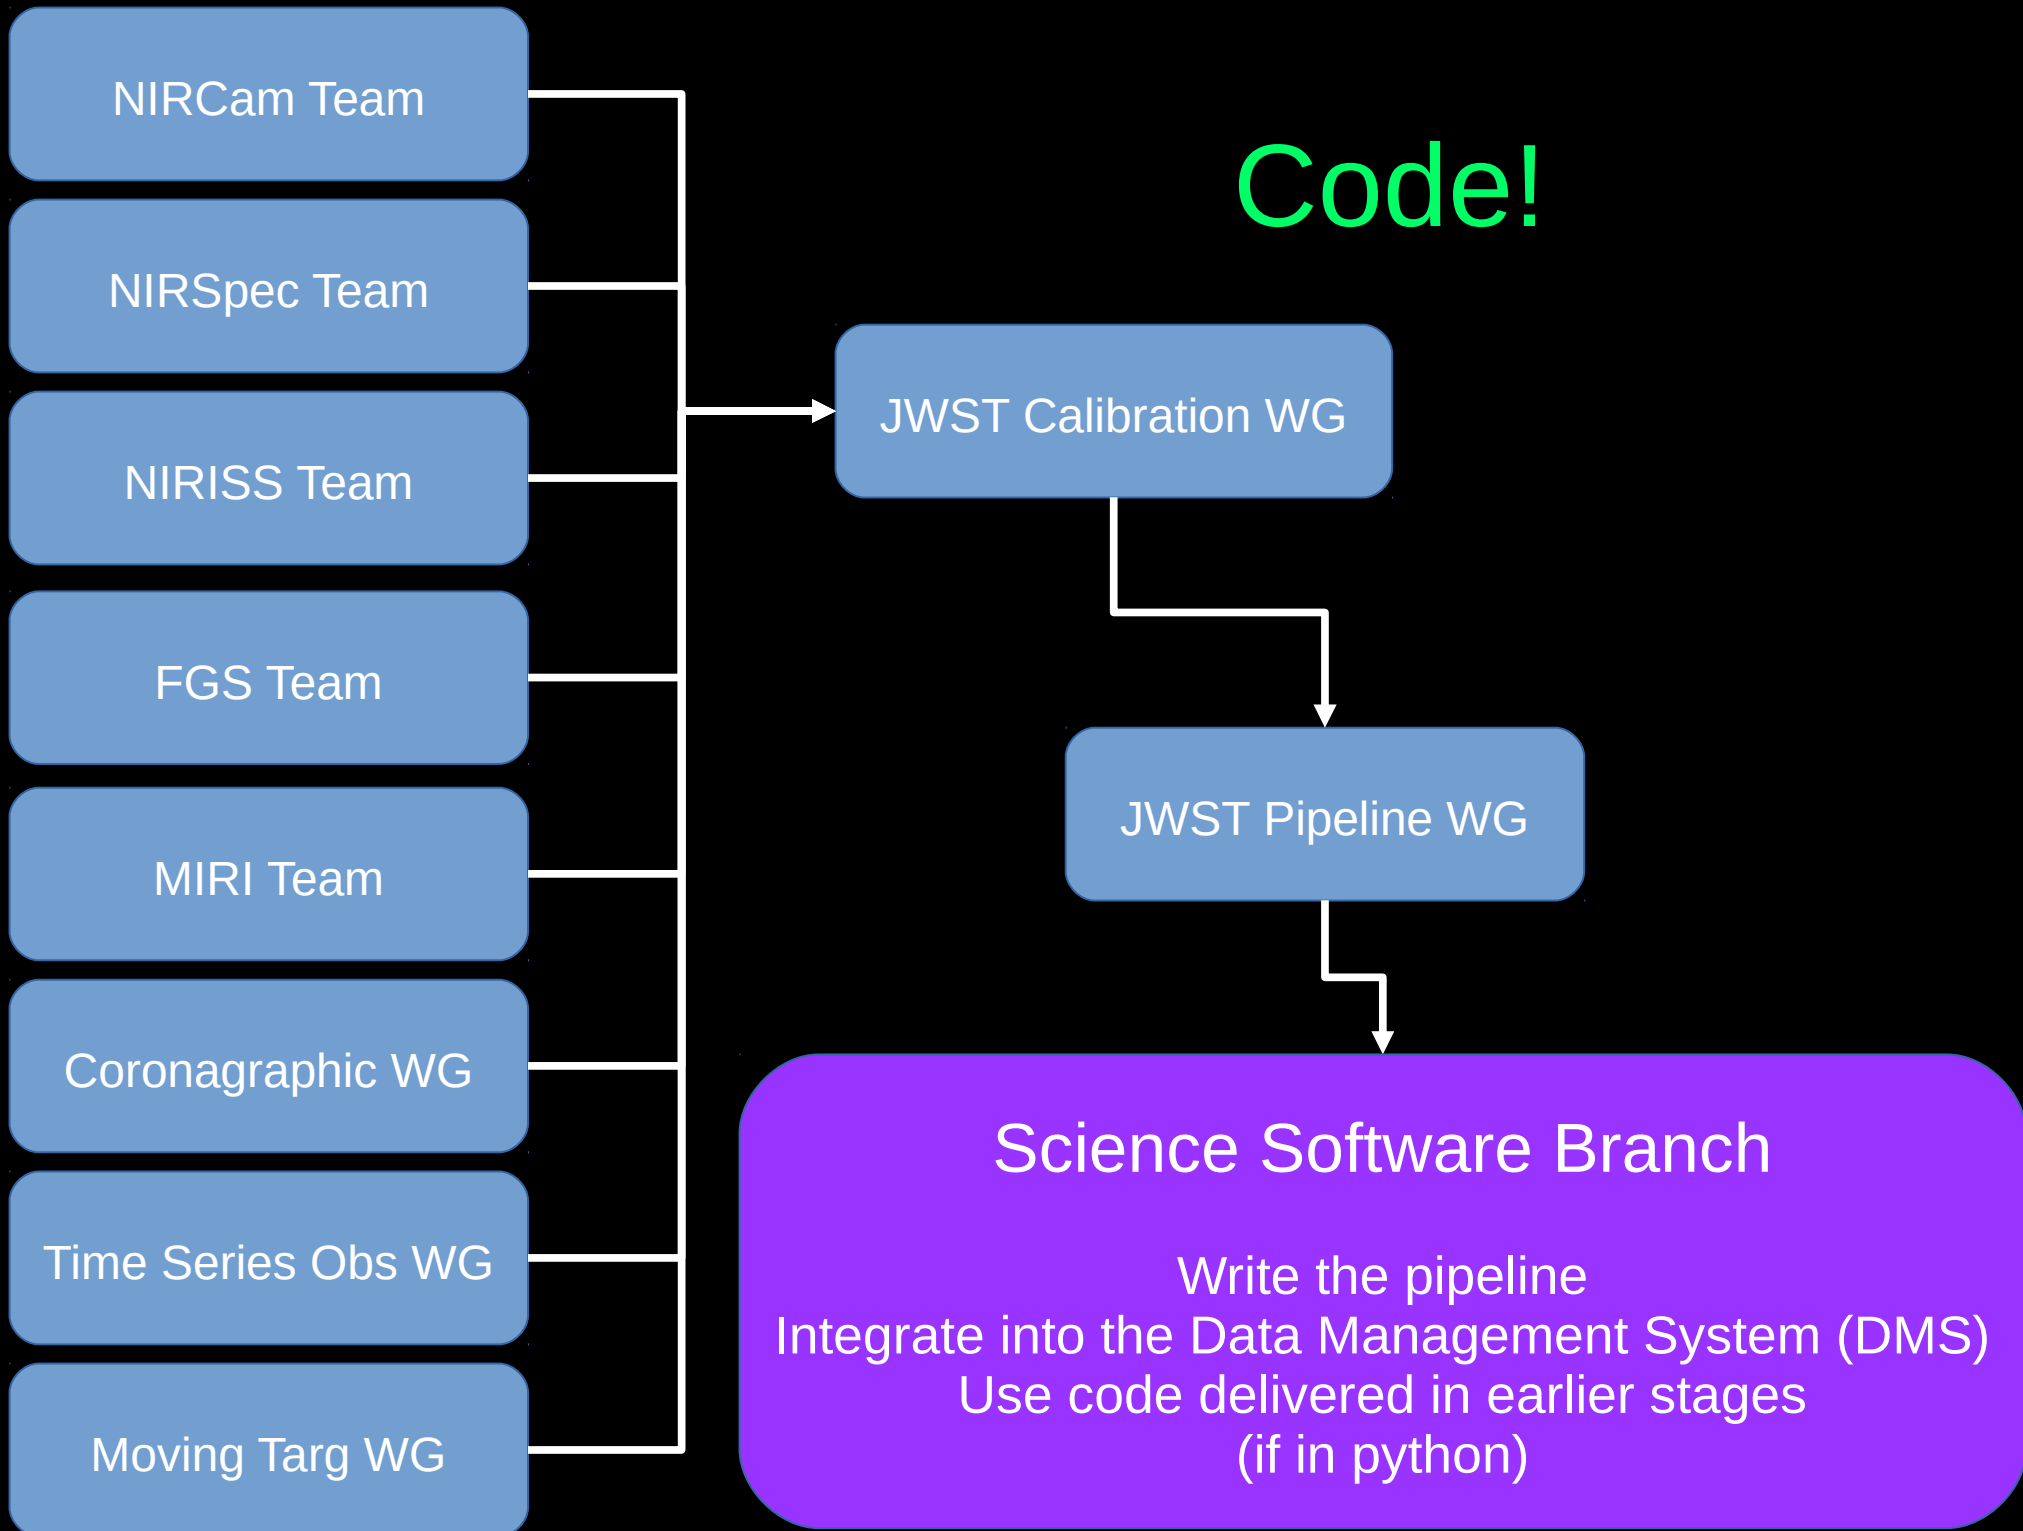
NIRCam Team

NIRSpec Team

NIRISS Team

FGS Team

MIRI Team

Coronagraphic WG

Time Series Obs WG

Moving Targ WG

Code!

JWST Calibration WG

JWST Pipeline WG

Science Software Branch

Write the pipeline
Integrate into the Data Management System (DMS)
Use code delivered in earlier stages
(if in python)